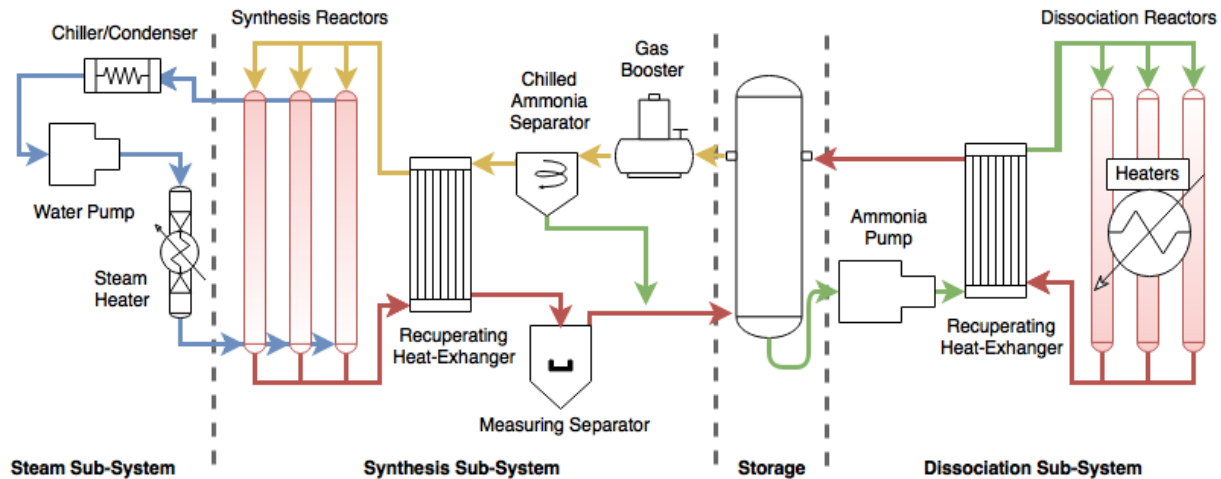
Chiller/Condenser

Synthesis Reactors

Gas Booster

Chilled Ammonia Separator

Dissociation Reactors

Water Pump

Steam Heater

Heaters

Ammonia Pump

Recuperating Heat-Exhanger

Recuperating Heat-Exhanger

Measuring Separator

Steam Sub-System

Synthesis Sub-System

Storage

Dissociation Sub-System